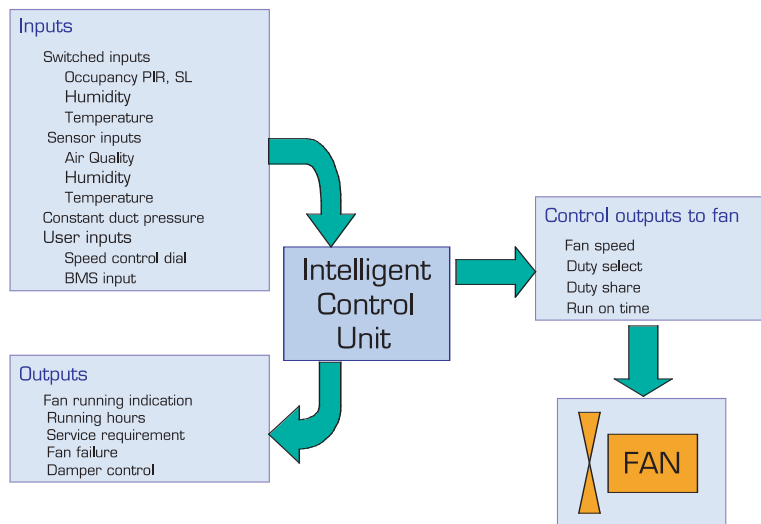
Inputs
Switched inputs
Occupancy PIR, SL
Humidity
Temperature
Sensor inputs
Air Quality
Humidity
Temperature
Constant duct pressure
User inputs
Speed control dial
BMS input

Intelligent Control Unit

Control outputs to fan
Fan speed
Duty select
Duty share
Run on time

Outputs
Fan running indication
Running hours
Service requirement
Fan failure
Damper control

FAN